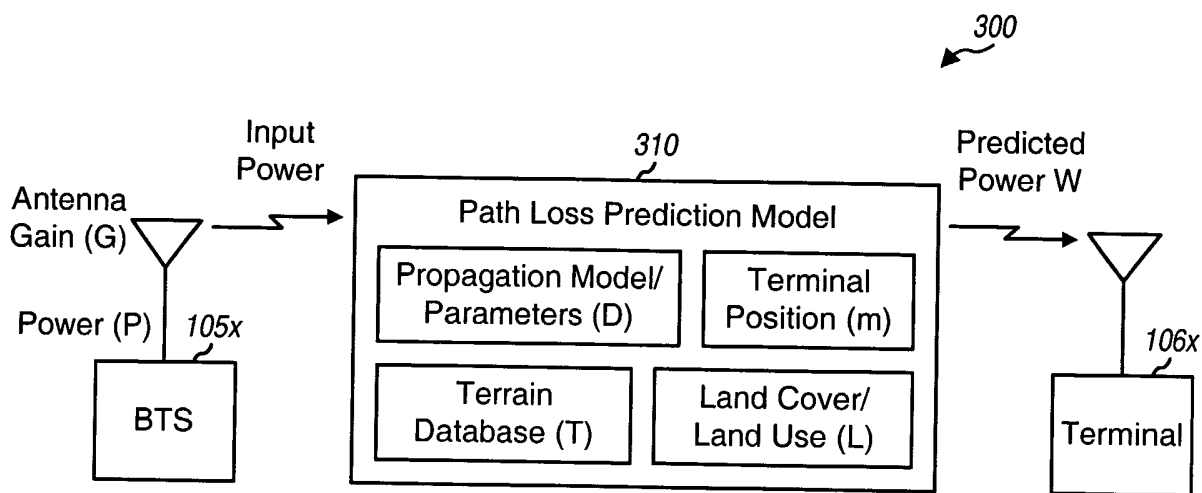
300

Input Power

310

Predicted Power W

Antenna Gain (G)

Path Loss Prediction Model

Propagation Model/ Parameters (D)

Terminal Position (m)

Power (P)

105x

106x

Terrain Database (T)

Land Cover/ Land Use (L)

BTS

Terminal